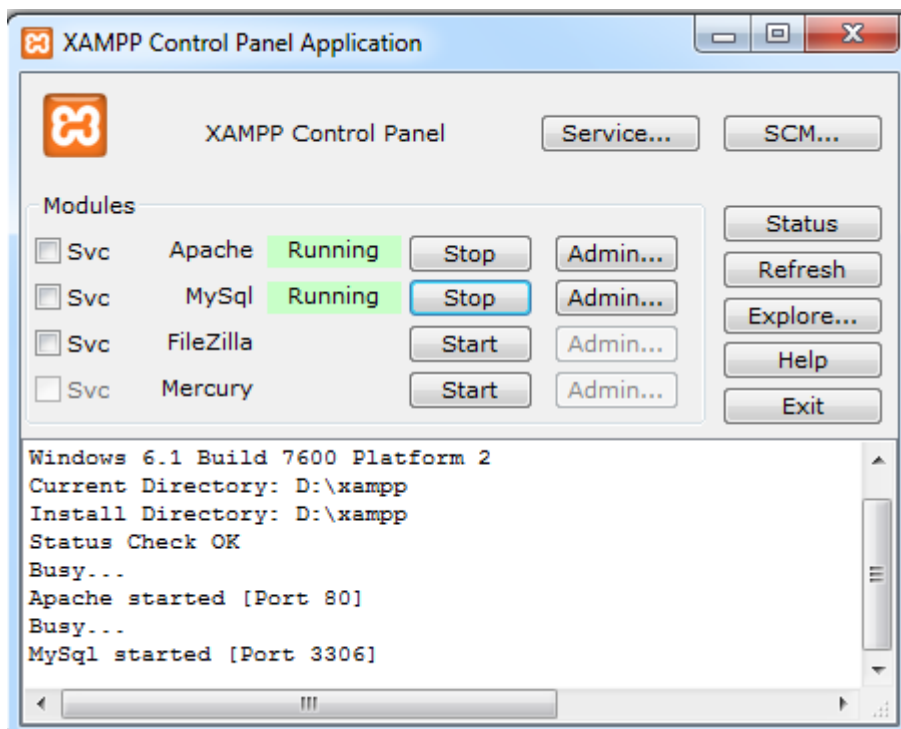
XAMPP Control Panel Application

XAMPP Control Panel

Service...

SCM...

Modules

Svc Apache Running Stop Admin...

Svc MySql Running Stop Admin...

Svc FileZilla Start Admin...

Svc Mercury Start Admin...

Status

Refresh

Explore...

Help

Exit

Windows 6.1 Build 7600 Platform 2
Current Directory: D:\xampp
Install Directory: D:\xampp
Status Check OK
Busy...
Apache started [Port 80]
Busy...
MySql started [Port 3306]